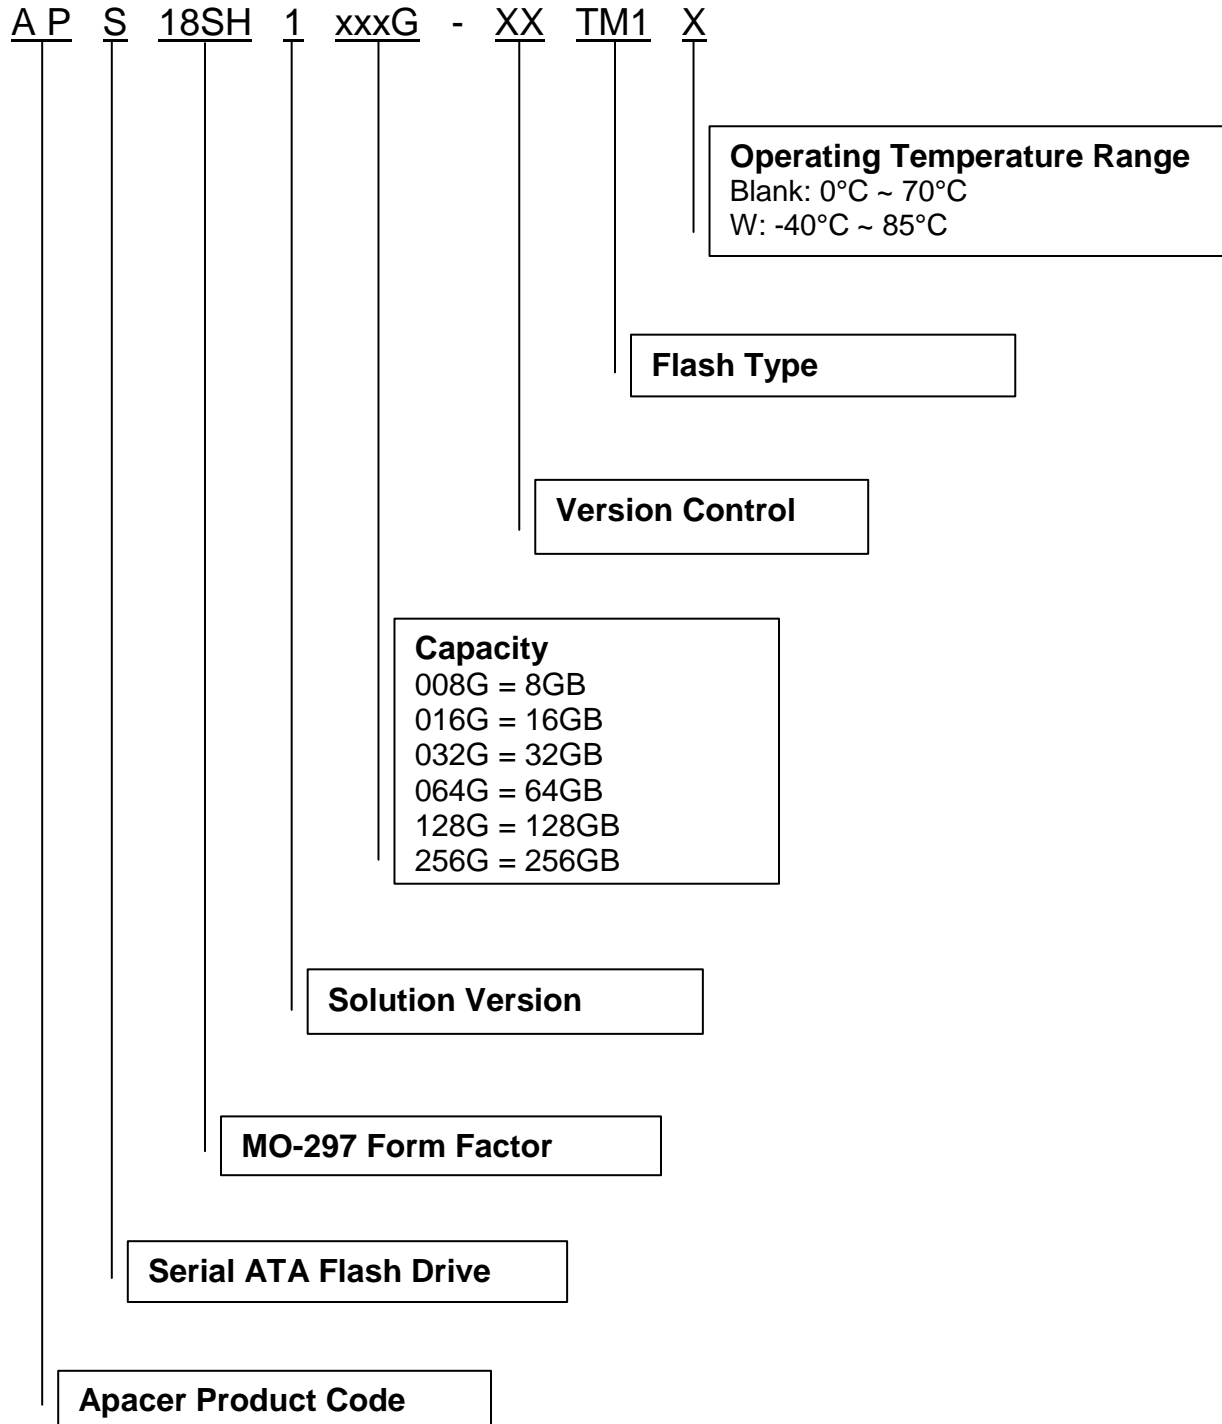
A P S 18SH 1 xxxG - XX TM1 X

**Operating Temperature Range**
Blank: 0°C ~ 70°C
W: -40°C ~ 85°C

**Flash Type**

**Version Control**

**Capacity**
008G = 8GB
016G = 16GB
032G = 32GB
064G = 64GB
128G = 128GB
256G = 256GB

**Solution Version**

**MO-297 Form Factor**

**Serial ATA Flash Drive**

**Apacer Product Code**